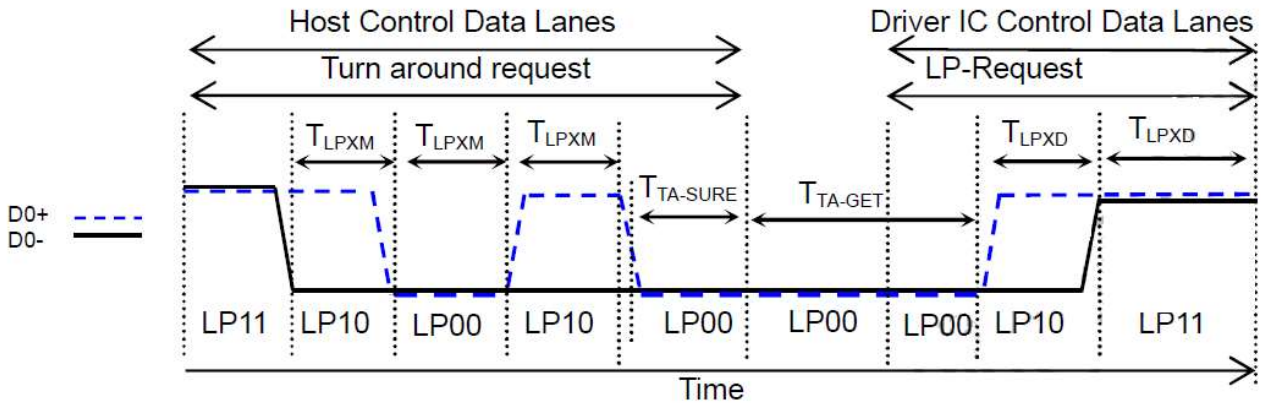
Host Control Data Lanes
Turn around request
Driver IC Control Data Lanes
LP-Request

$T_{LPXM}$ $T_{LPXM}$ $T_{LPXM}$ $T_{TA\text{-}SURE}$ $T_{TA\text{-}GET}$ $T_{LPXD}$ $T_{LPXD}$

D0+
D0-

LP11 LP10 LP00 LP10 LP00 LP00 LP00 LP10 LP11

Time